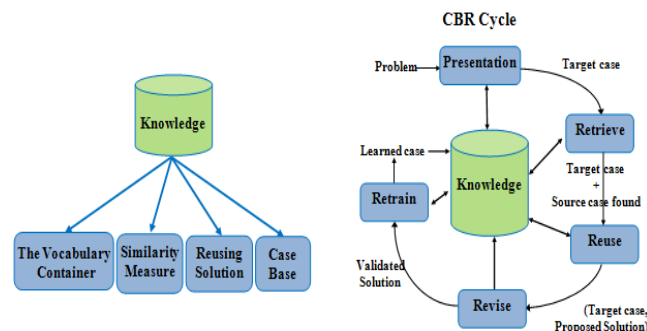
Knowledge

The Vocabulary Container

Similarity Measure

Reusing Solution

Case Base

CBR Cycle

Problem

Presentation

Target case

Retrieve

Learned case

Knowledge

Target case
+
Source case found

Retrain

Reuse

Validated Solution

Revise

(Target case, Proposed Solution)